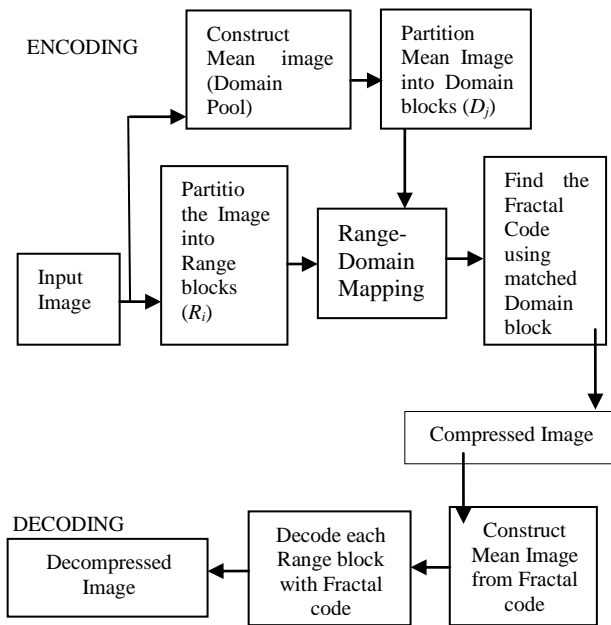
ENCODING

Construct Mean image (Domain Pool)

Partition Mean Image into Domain blocks ($D_j$)

Input Image

Partitio the Image into Range blocks ($R_i$)

Range-Domain Mapping

Find the Fractal Code using matched Domain block

Compressed Image

DECODING

Decompressed Image

Decode each Range block with Fractal code

Construct Mean Image from Fractal code